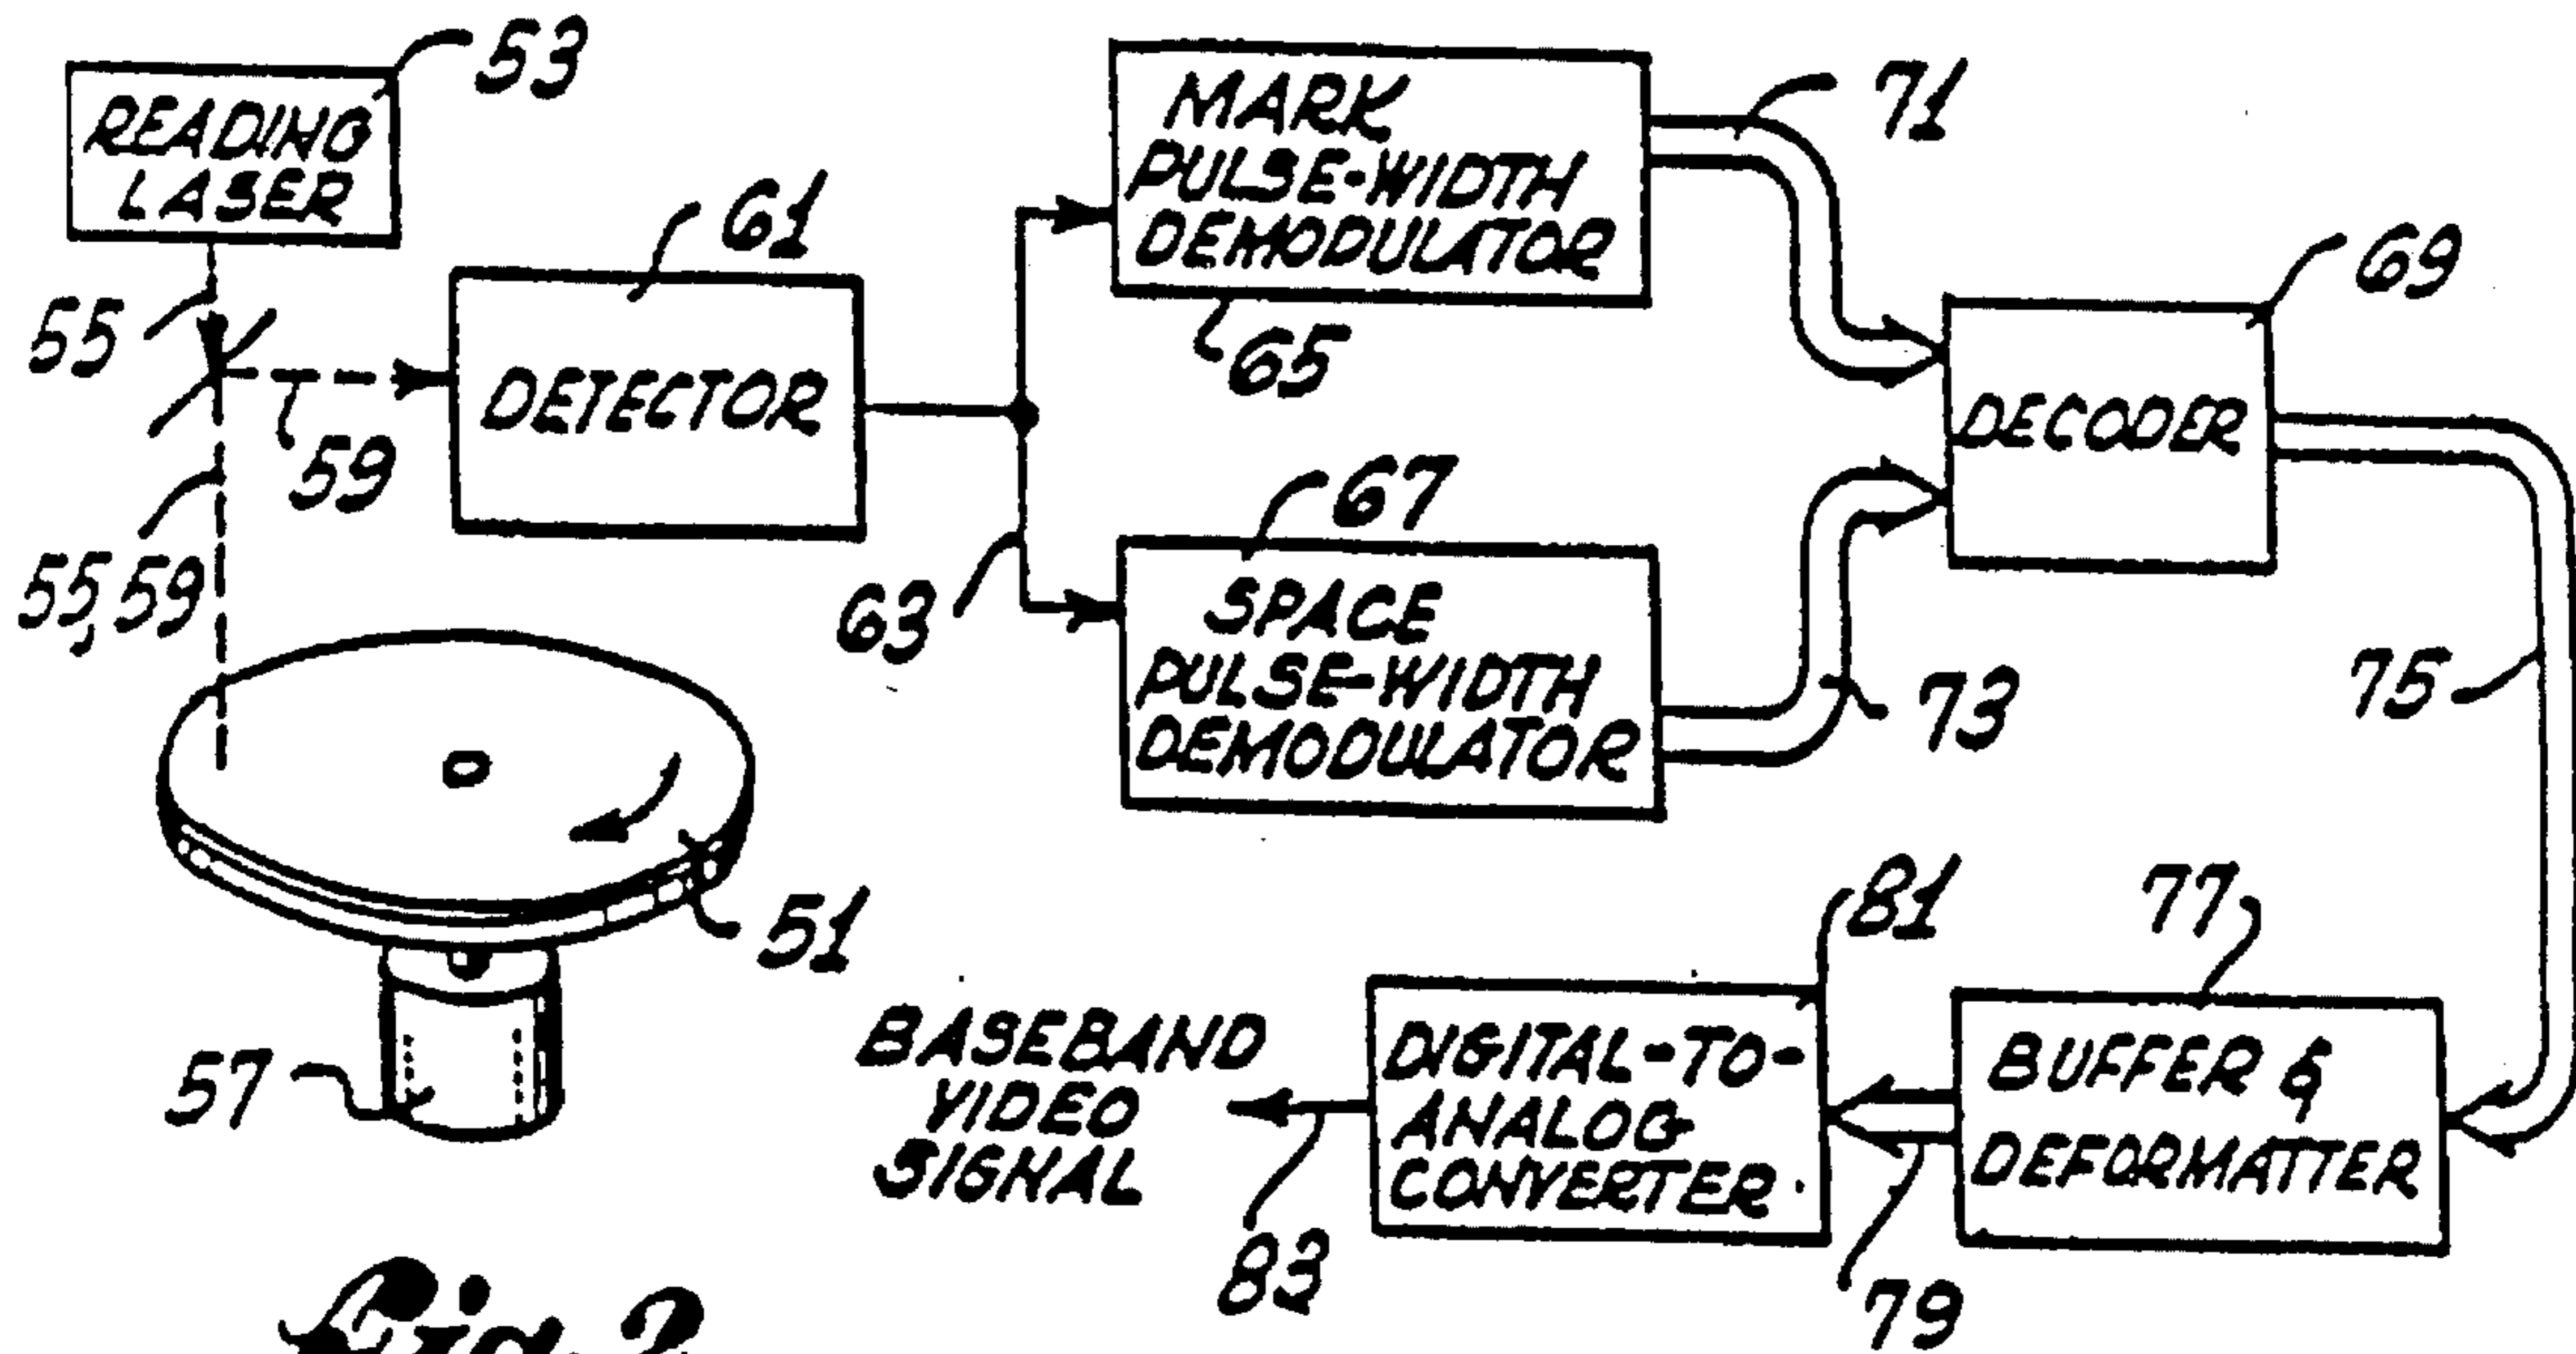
53
READING LASER
61
DETECTOR
55
59
55,59
MARK PULSE-WIDTH DEMODULATOR
65
71
69
DECODER
67
SPACE PULSE-WIDTH DEMODULATOR
63
73
75
51
57
81
77
BASEBAND VIDEO SIGNAL
DIGITAL-TO-ANALOG CONVERTER
BUFFER & DEFORMATTER
83
79
Fig. 2